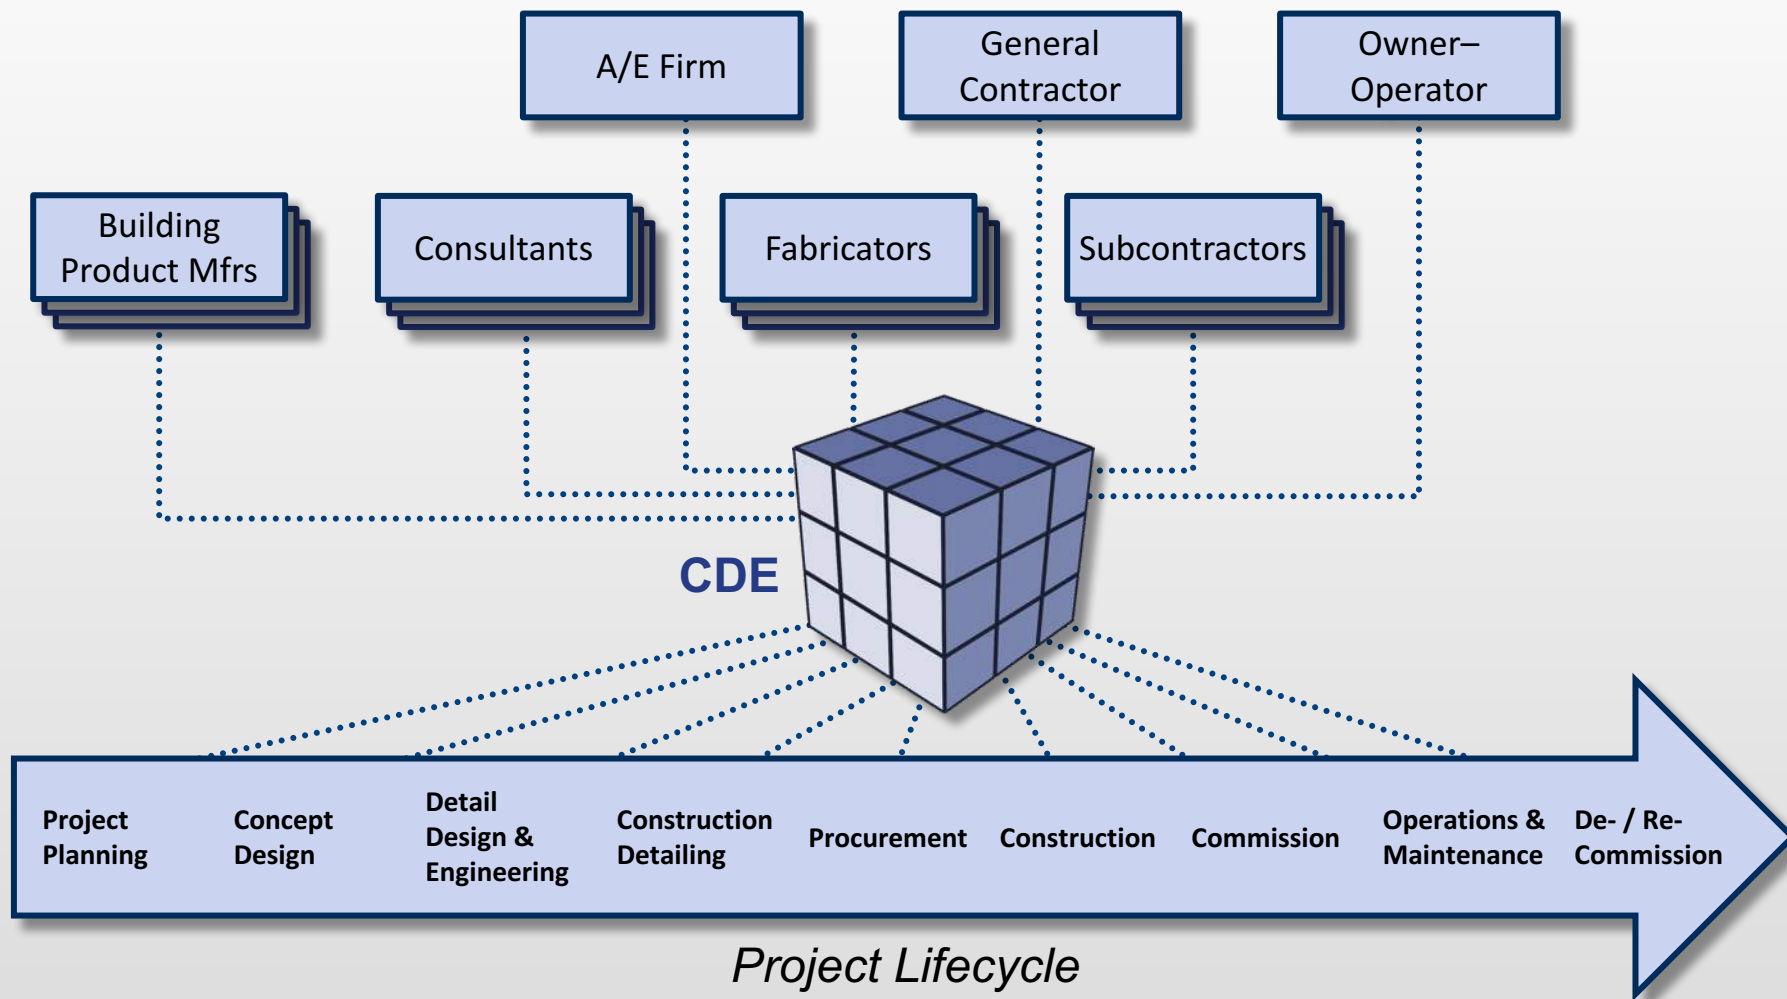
A/E Firm

General Contractor

Owner–Operator

Building Product Mfrs

Consultants

Fabricators

Subcontractors

CDE

Project Planning

Concept Design

Detail Design & Engineering

Construction Detailing

Procurement

Construction

Commission

Operations & Maintenance

De- / Re-Commission

Project Lifecycle